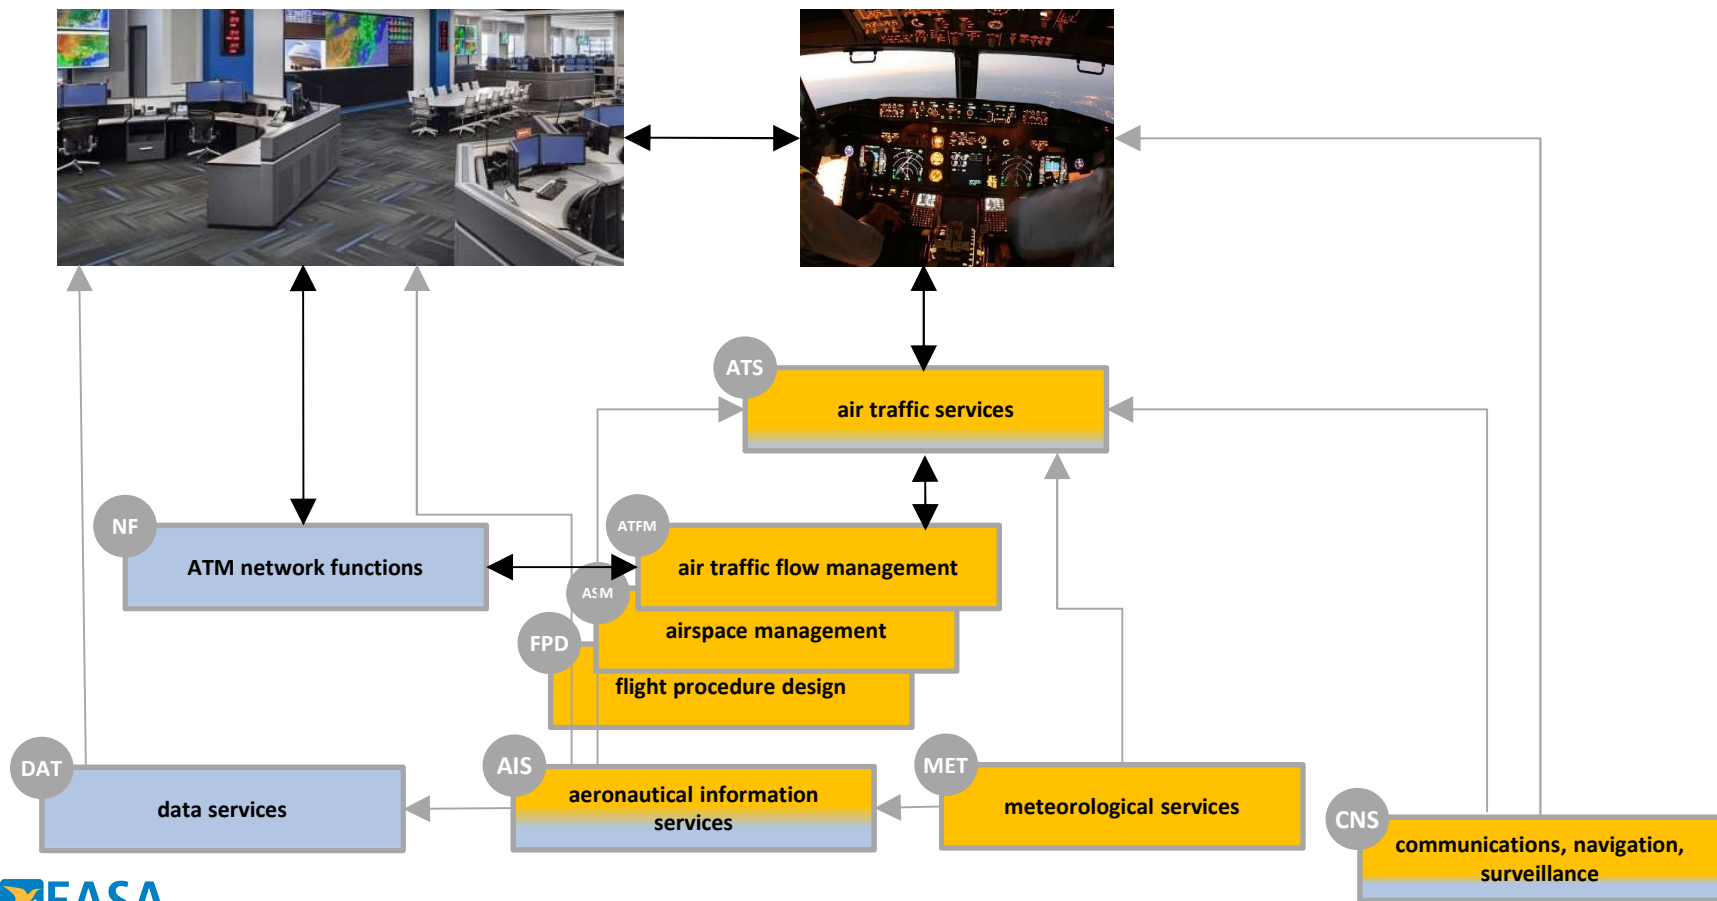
ATS
air traffic services

NF
ATM network functions

ATFM
air traffic flow management

ASM
airspace management

FPD
flight procedure design

DAT
data services

AIS
aeronautical information services

MET
meteorological services

CNS
communications, navigation, surveillance

EASA